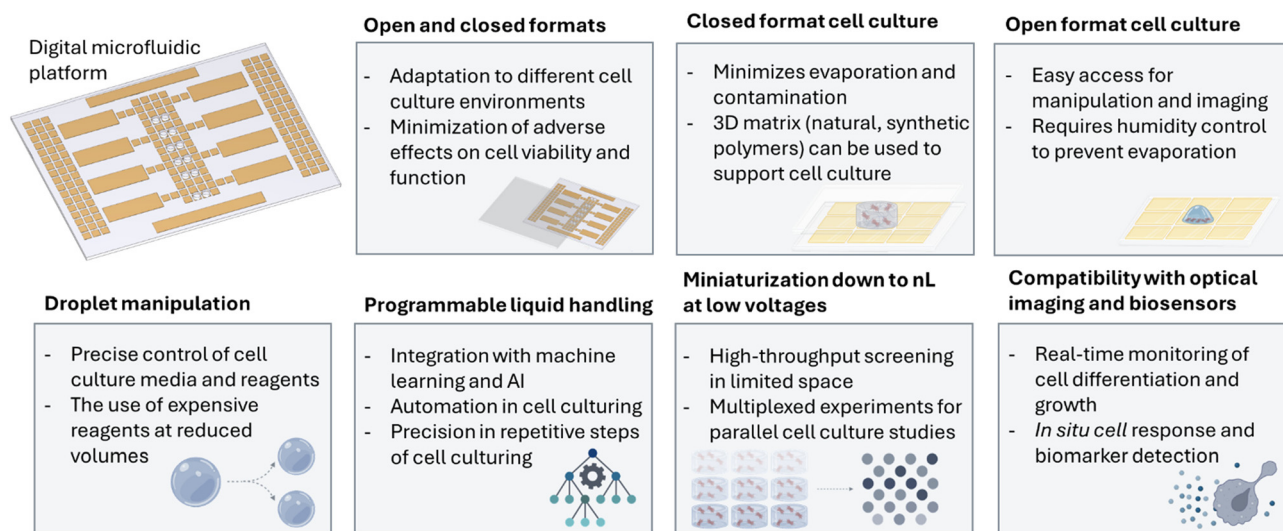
Digital microfluidic platform

Open and closed formats

- Adaptation to different cell culture environments
- Minimization of adverse effects on cell viability and function

Closed format cell culture

- Minimizes evaporation and contamination
- 3D matrix (natural, synthetic polymers) can be used to support cell culture

Open format cell culture

- Easy access for manipulation and imaging
- Requires humidity control to prevent evaporation

Droplet manipulation

- Precise control of cell culture media and reagents
- The use of expensive reagents at reduced volumes

Programmable liquid handling

- Integration with machine learning and AI
- Automation in cell culturing
- Precision in repetitive steps of cell culturing

Miniaturization down to nL at low voltages

- High-throughput screening in limited space
- Multiplexed experiments for parallel cell culture studies

Compatibility with optical imaging and biosensors

- Real-time monitoring of cell differentiation and growth
- *In situ cell* response and biomarker detection